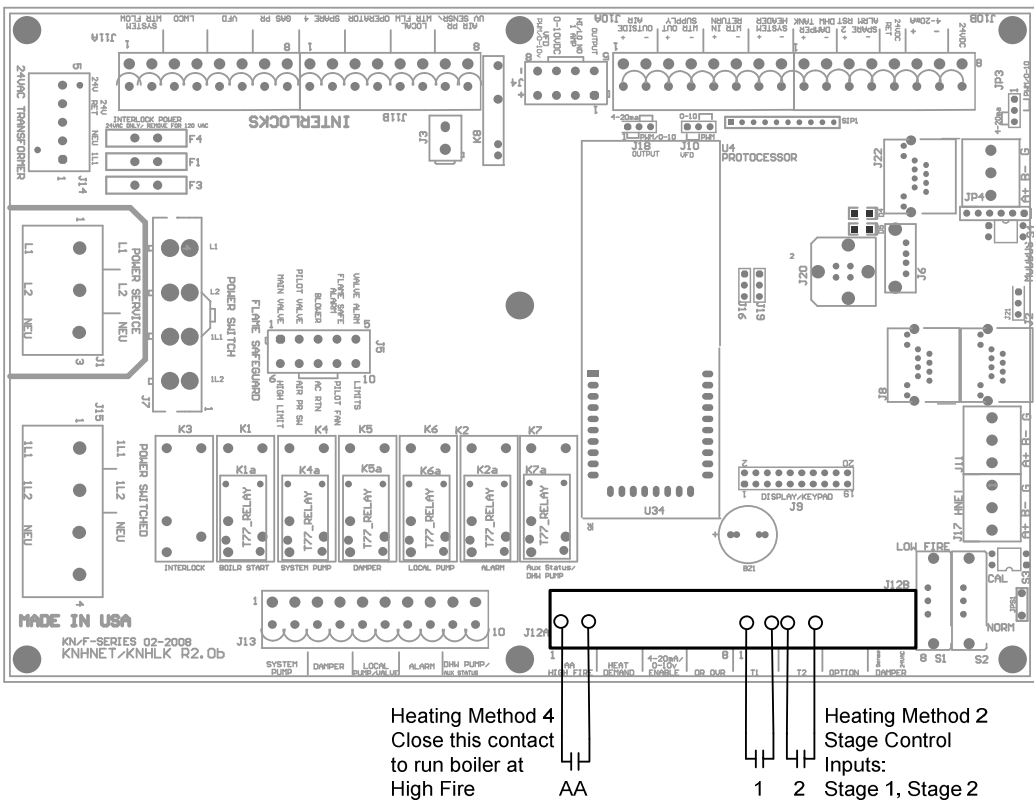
J11A
SYSTEM FLOW
MTR
LWCO
VFD
GAS PR
SPARE 4
OPERATOR
LOCAL
MTR FLM
UV SENSR
AIR PR
1
8
1
8
J10A
AIR
0-10VDC
OUTPUT
HI/LO
PUMP
OUTSIDE
MTR OUT
SUPPLY
MTR IN
RETURN
SYSTEM
HEADER
TANK
DHW
DAMPER
ALRT RST
SPARE 2
24VDC RET
4-20mA
24VDC
J10B
1
8
1
8
JP3
24VAC TRANSFORMER
24V RET
24V
NEU
1L1
J14
5
1
INTERLOCK POWER
24VAC ONLY, REMOVE FOR 120 VAC
F4
F1
F3
INTERLOCKS
J11B
J3
K8
J18
OUTPUT
J10
VFD
4-20ma
0-10
PWM
U4
PROTOCESSOR
SIP1
J22
JP4
A+ B- G
POWER SERVICE
L1
L2
NEU
J1
POWER SWITCH
L1
L2
1L1
1L2
J7
FLAME SAFEGUARD
MAIN VALVE
PILOT VALVE
BLOWER
FLAME SAFE ALARM
VALVE ALARM
HIGH LIMIT
AIR PR SW
AC RTN
PILOT FAN
LIMITS
J5
J20
J6
J16
J19
J21
J2
J8
POWER SWITCHED
1L1
1L2
NEU
J15
K3
K1
K1a
K4
K4a
K5
K5a
K6
K6a
K2
K2a
K7
K7a
T77_RELAY
T77_RELAY
T77_RELAY
T77_RELAY
T77_RELAY
T77_RELAY
INTERLOCK
BOILR START
SYSTEM PUMP
DAMPER
LOCAL PUMP
ALARM
Aux Status/ DHW PUMP
U34
J9
DISPLAY/KEYPAD
BZ1
J11
J17
HNET
A+ B- G
LOW FIRE
CAL
S3
J12B
NORM
S1
S2
MADE IN USA
KN/F-SERIES 02-2008
KNHNET/KNHLK R2.0b
J13
1
10
SYSTEM PUMP
DAMPER
LOCAL PUMP/VALVE
ALARM
DHW PUMP/ AUX STATUS
J12A
AA HIGH FIRE
HEAT DEMAND
4-20mA/ 0-10v ENABLE
OR OVR
T1
T2
OPTION
DAMPER
Heating Method 4
Close this contact
to run boiler at
High Fire
AA
1
2
Heating Method 2
Stage Control
Inputs:
Stage 1, Stage 2